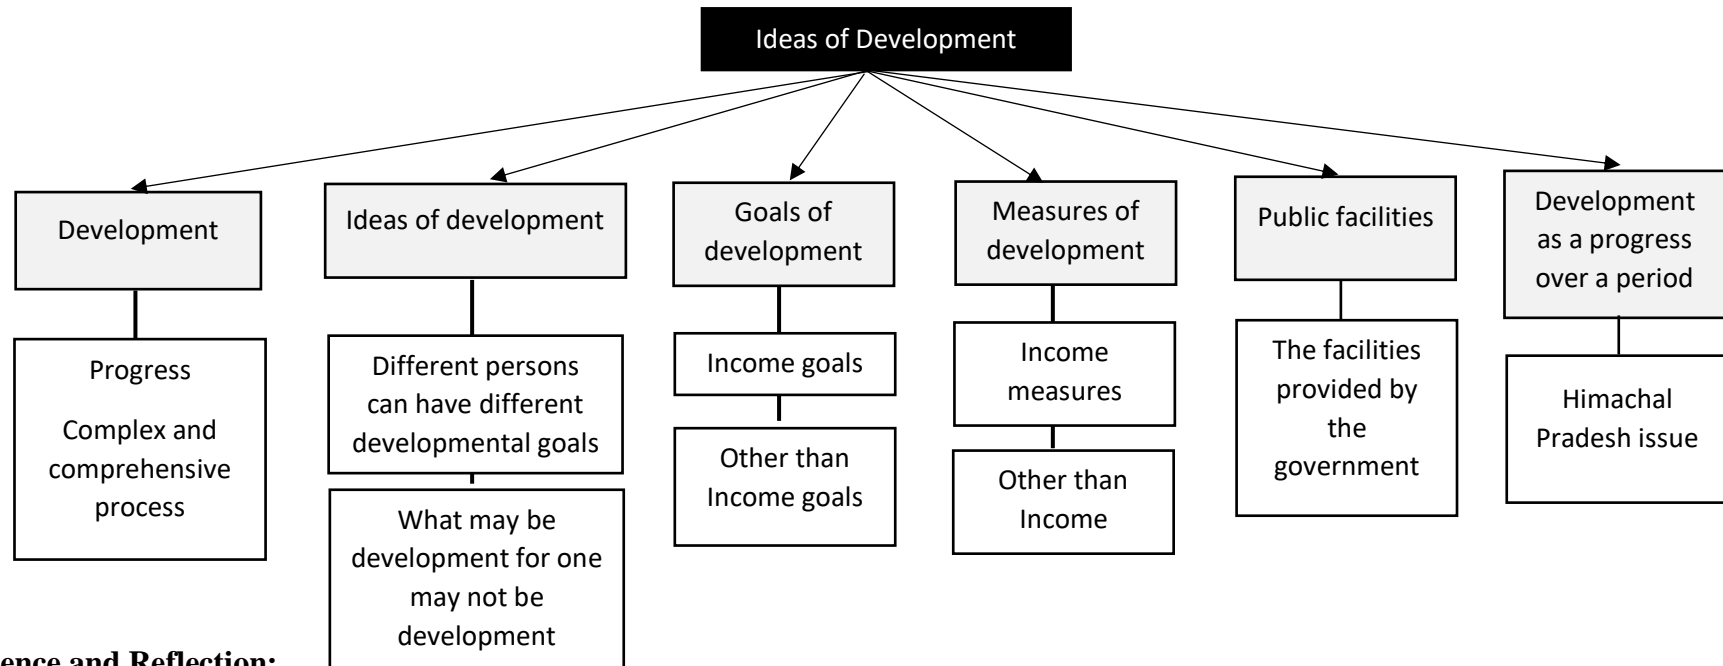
Ideas of Development

Development

Progress

Complex and comprehensive process

Ideas of development

Different persons can have different developmental goals

What may be development for one may not be development

Goals of development

Income goals

Other than Income goals

Measures of development

Income measures

Other than Income

Public facilities

The facilities provided by the government

Development as a progress over a period

Himachal Pradesh issue

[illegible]ence and Reflection: